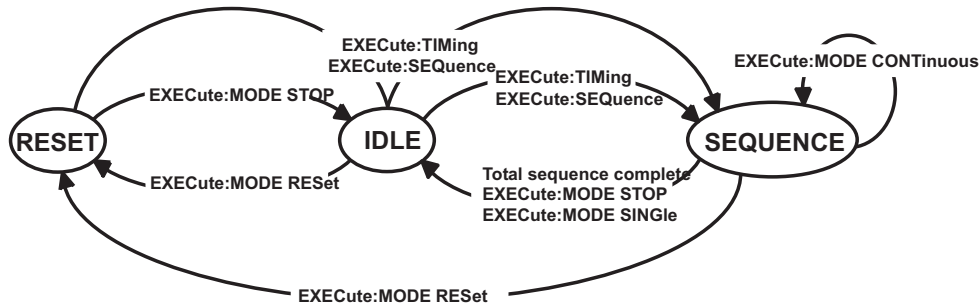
EXECute:TIMing
EXECute:SEQuence

EXECute:MODE CONTinuous

EXECute:MODE STOP

EXECute:TIMing
EXECute:SEQuence

RESET

IDLE

SEQUENCE

EXECute:MODE RESet

Total sequence complete
EXECute:MODE STOP
EXECute:MODE SINGle

EXECute:MODE RESet